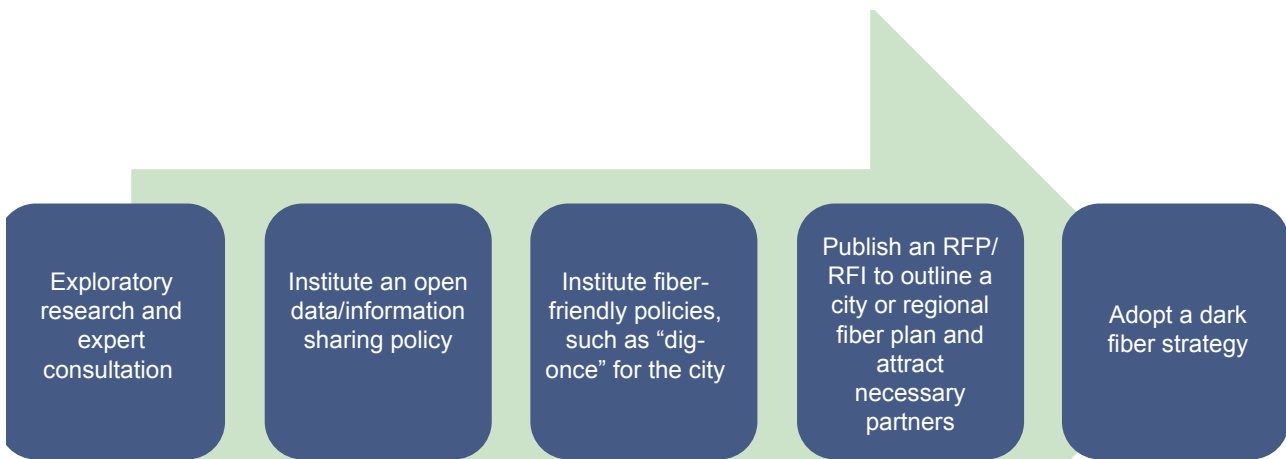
Exploratory research and expert consultation

Institute an open data/information sharing policy

Institute fiber-friendly policies, such as “dig-once” for the city

Publish an RFP/ RFI to outline a city or regional fiber plan and attract necessary partners

Adopt a dark fiber strategy